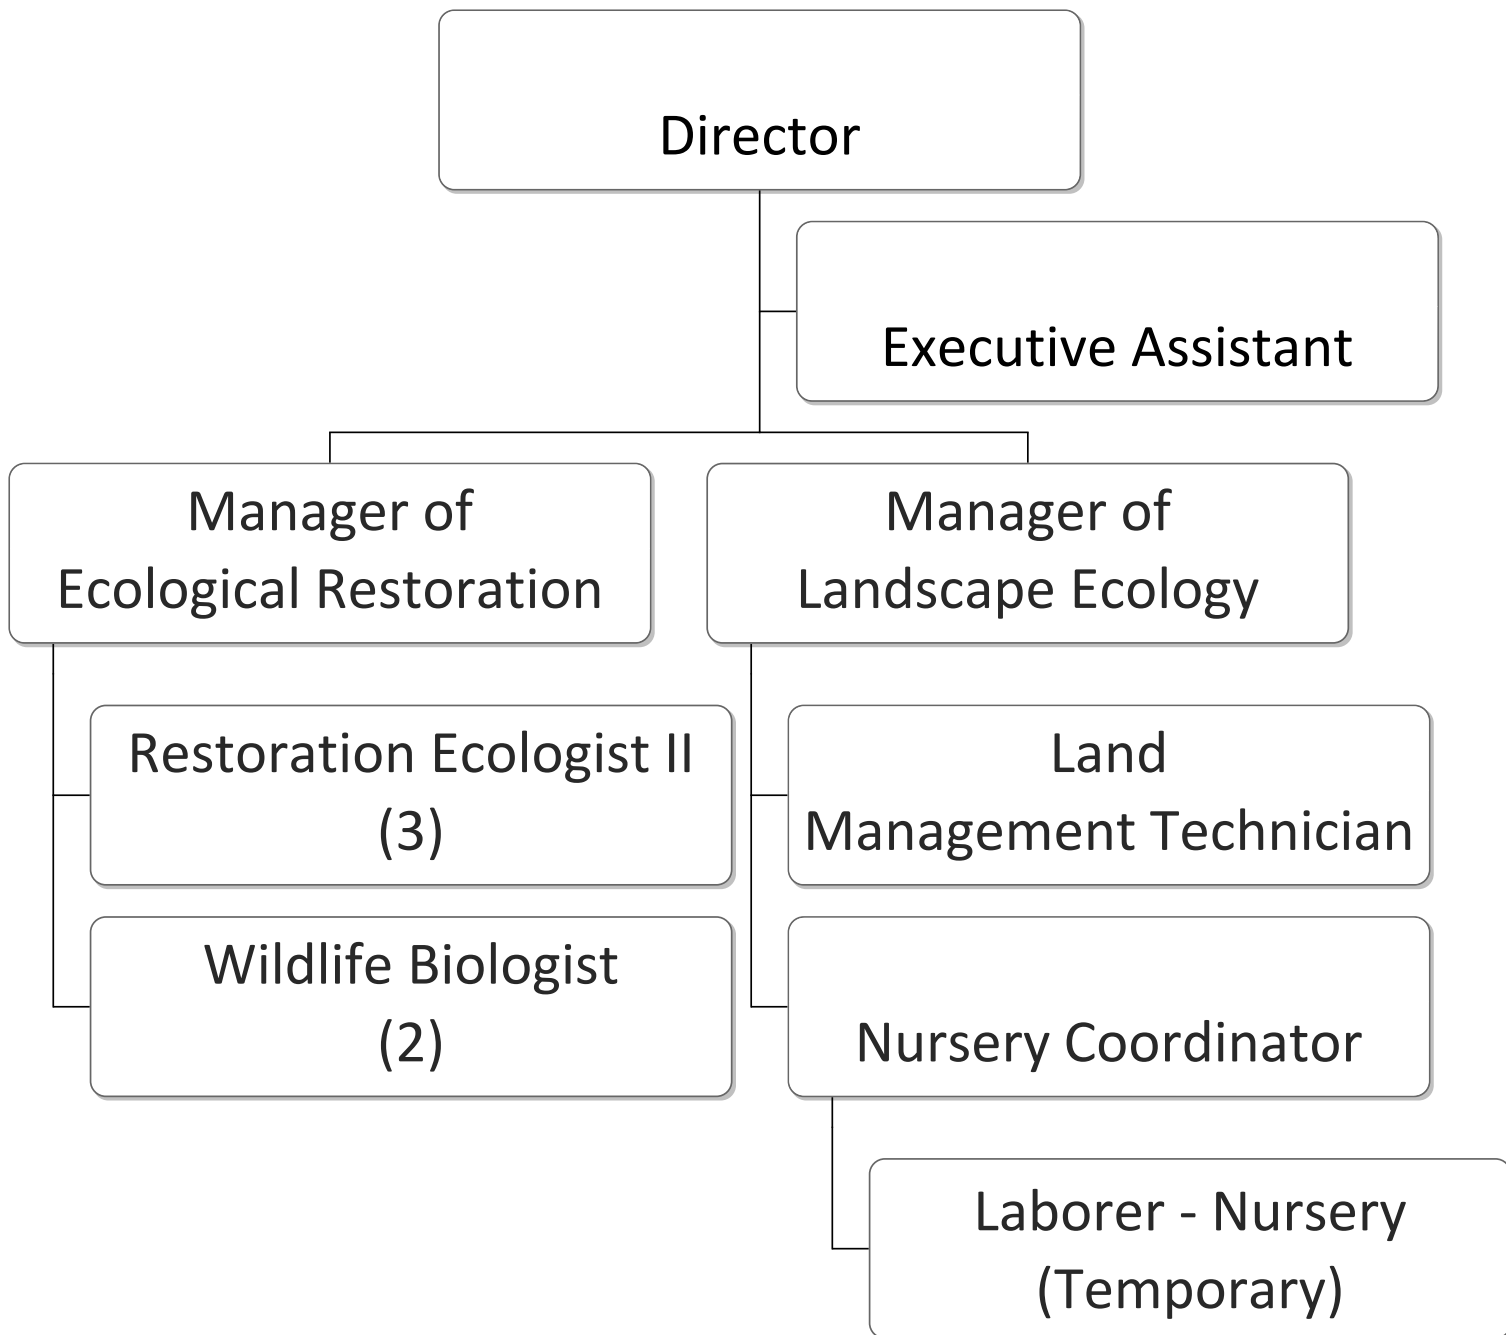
Director

Executive Assistant

Manager of Ecological Restoration

Restoration Ecologist II (3)

Wildlife Biologist (2)

Manager of Landscape Ecology

Land Management Technician

Nursery Coordinator

Laborer - Nursery (Temporary)